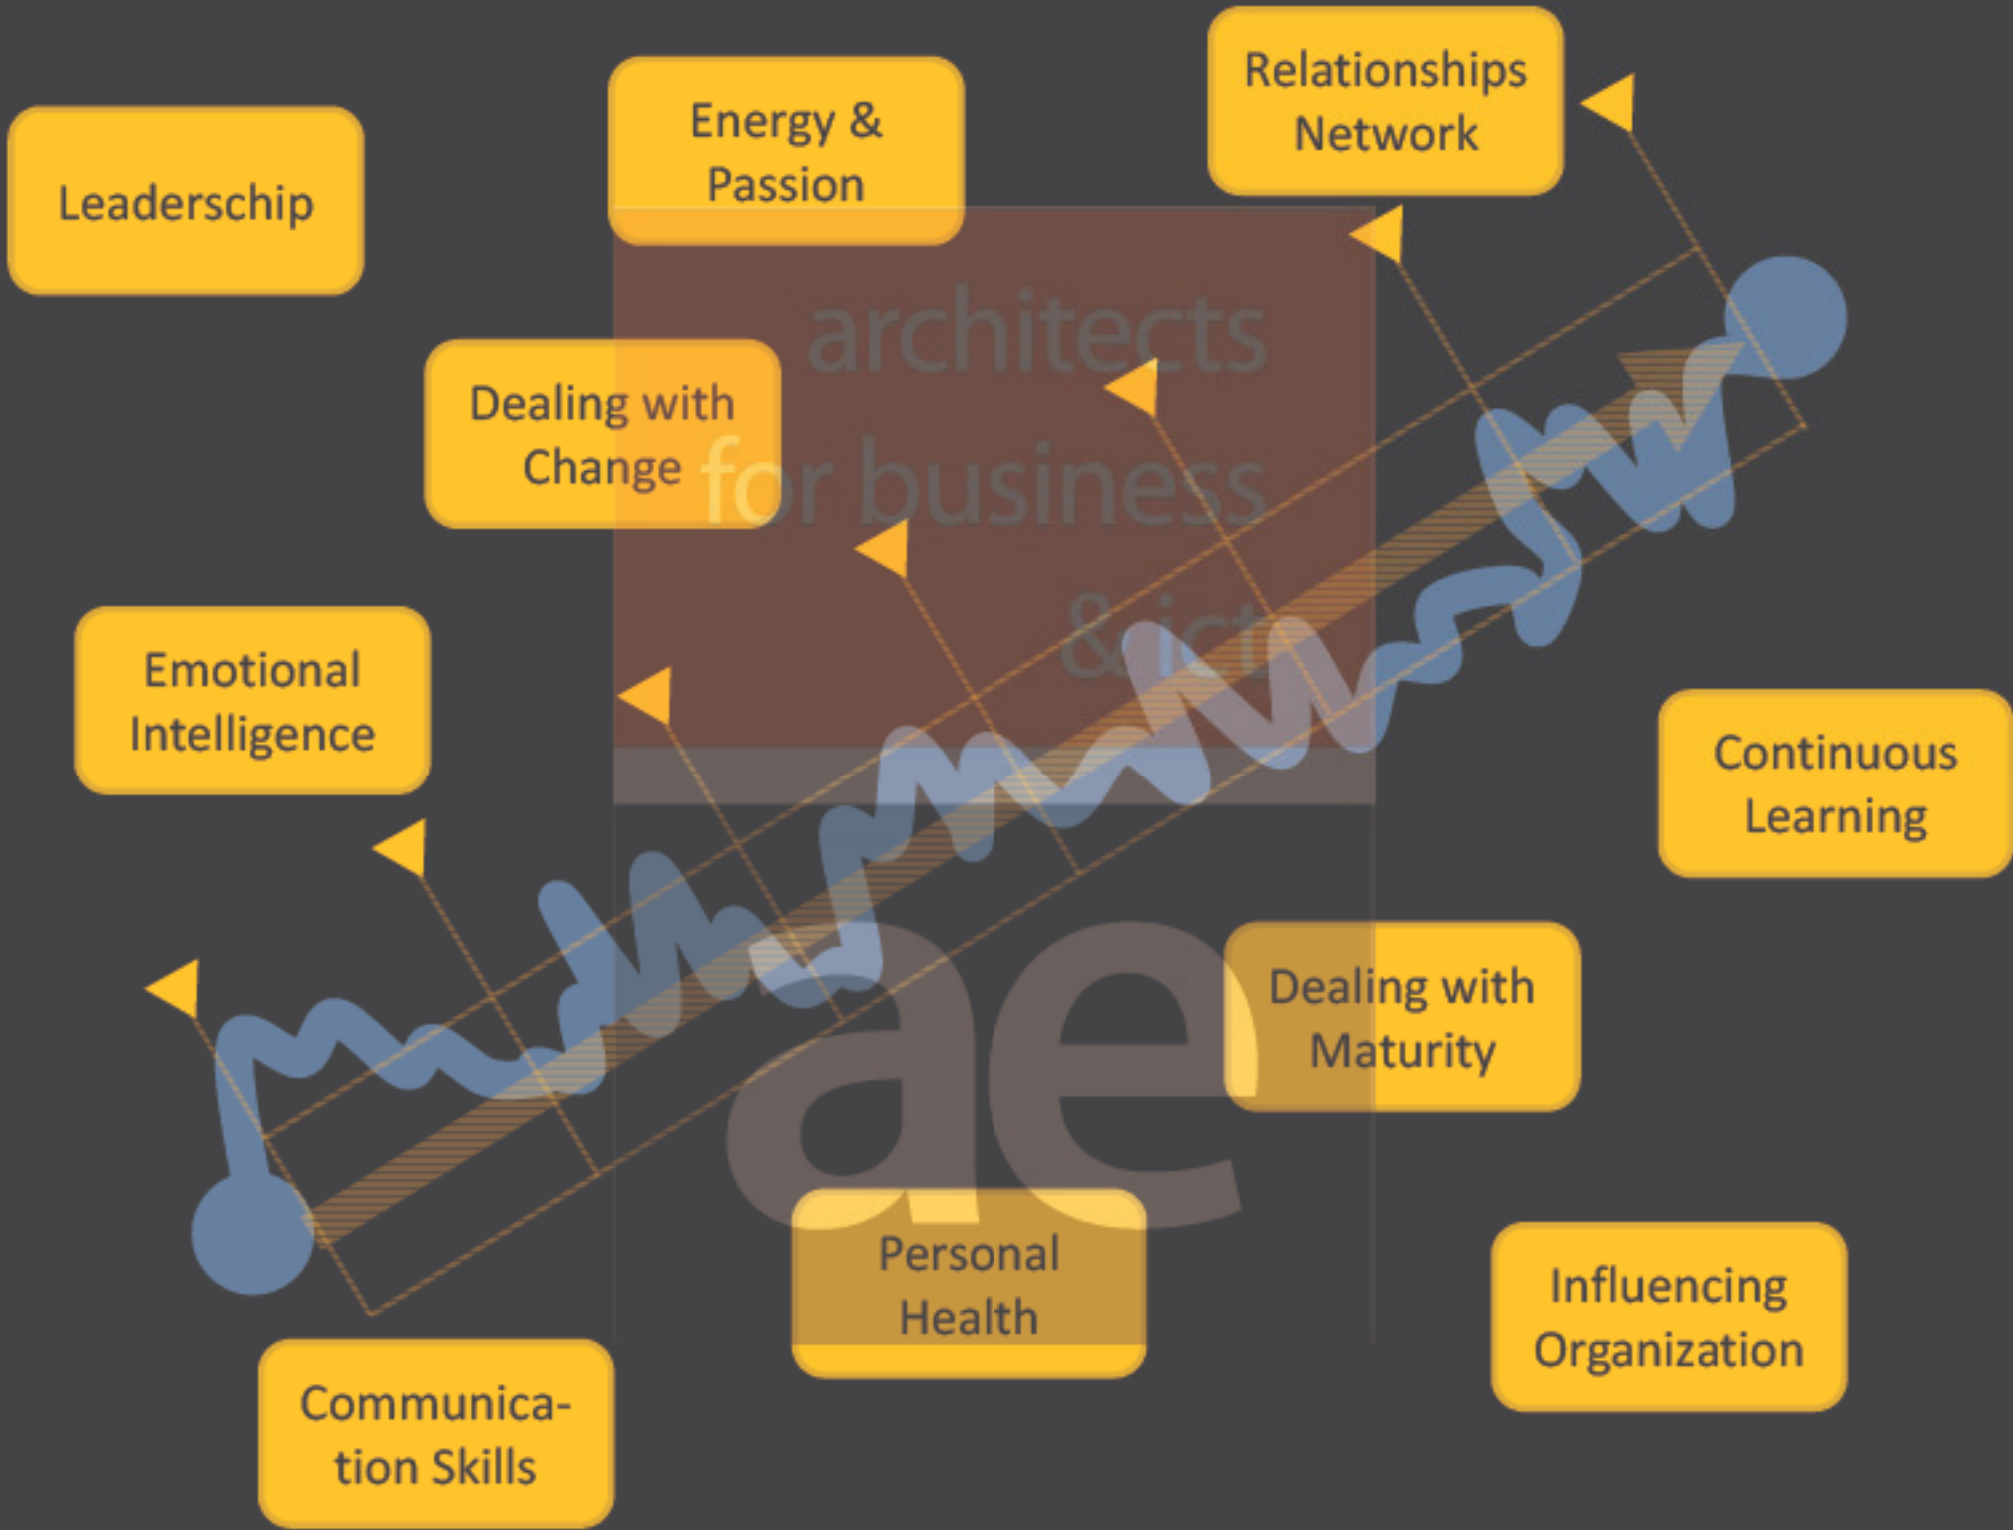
Leaderschip

Energy & Passion

Relationships Network

architects for business & ict

Dealing with Change

Emotional Intelligence

Continuous Learning

ae

Dealing with Maturity

Personal Health

Influencing Organization

Communication Skills